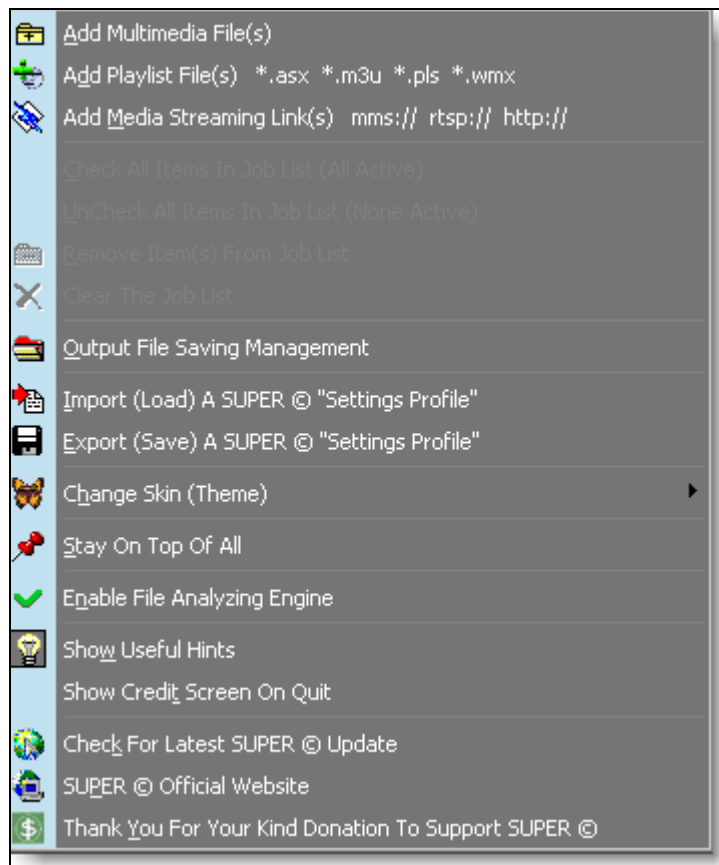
Add Multimedia File(s)
Add Playlist File(s) *.asx *.m3u *.pls *.wmx
Add Media Streaming Link(s) mms:// rtsp:// http://

Check All Items In Job List (All Active)
UnCheck All Items In Job List (None Active)
Remove Item(s) From Job List
Clear The Job List

Output File Saving Management

Import (Load) A SUPER © "Settings Profile"
Export (Save) A SUPER © "Settings Profile"

Change Skin (Theme)

Stay On Top Of All

Enable File Analyzing Engine

Show Useful Hints
Show Credit Screen On Quit

Check For Latest SUPER © Update
SUPER © Official Website
Thank You For Your Kind Donation To Support SUPER ©